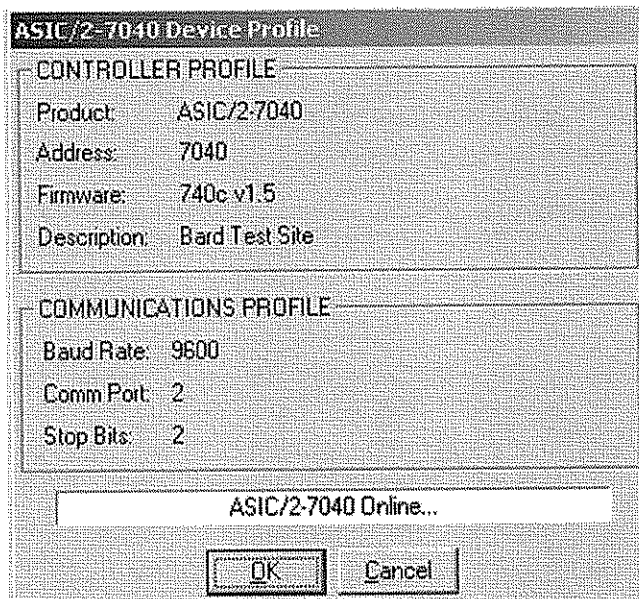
ASIC/2-7040 Device Profile

CONTROLLER PROFILE

Product: ASIC/2-7040

Address: 7040

Firmware: 740c v1.5

Description: Bard Test Site

COMMUNICATIONS PROFILE

Baud Rate: 9600

Comm Port: 2

Stop Bits: 2

ASIC/2-7040 Online...

OK

Cancel